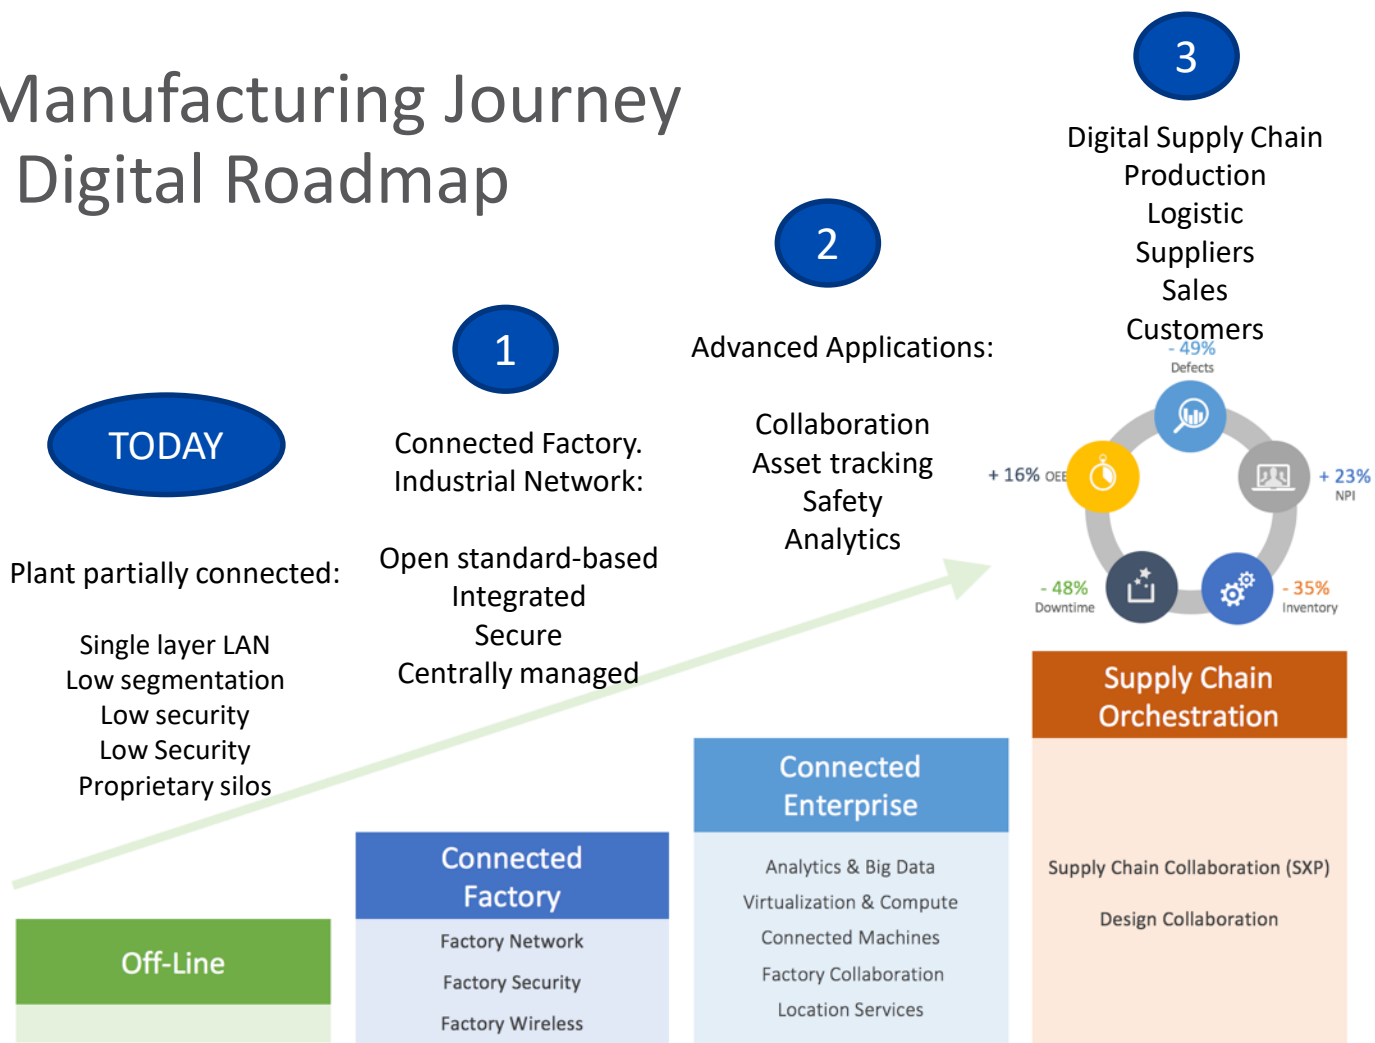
Manufacturing Journey
Digital Roadmap

3

Digital Supply Chain
Production
Logistic
Suppliers
Sales
Customers

2

Advanced Applications:

Collaboration
Asset tracking
Safety
Analytics

1

Connected Factory.
Industrial Network:

Open standard-based
Integrated
Secure
Centrally managed

TODAY

Plant partially connected:

Single layer LAN
Low segmentation
Low security
Low Security
Proprietary silos

- 49%
Defects

+ 16% OEE

+ 23%
NPI

- 48%
Downtime

- 35%
Inventory

Off-Line

Connected Factory

Factory Network

Factory Security

Factory Wireless

Connected Enterprise

Analytics & Big Data

Virtualization & Compute

Connected Machines

Factory Collaboration

Location Services

Supply Chain Orchestration

Supply Chain Collaboration (SXP)

Design Collaboration